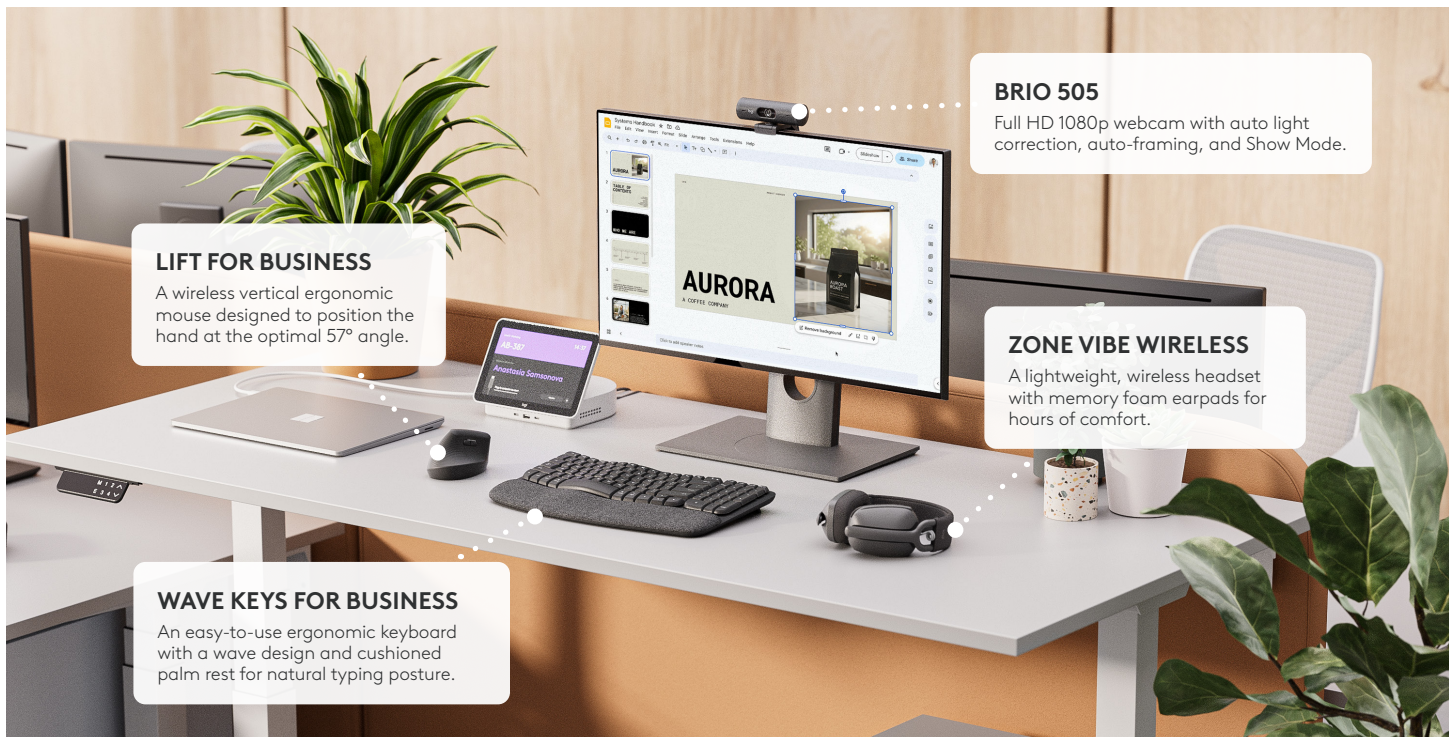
BRIO 505
Full HD 1080p webcam with auto light correction, auto-framing, and Show Mode.

LIFT FOR BUSINESS
A wireless vertical ergonomic mouse designed to position the hand at the optimal 57° angle.

AURORA
A COFFEE COMPANY

Systems Handbook

TABLE OF CONTENTS

WHO WE ARE

Slideshow

Share

Remove background

Click to add speaker notes

AB-387

Anastasia Samsonova

ZONE VIBE WIRELESS
A lightweight, wireless headset with memory foam earpads for hours of comfort.

WAVE KEYS FOR BUSINESS
An easy-to-use ergonomic keyboard with a wave design and cushioned palm rest for natural typing posture.